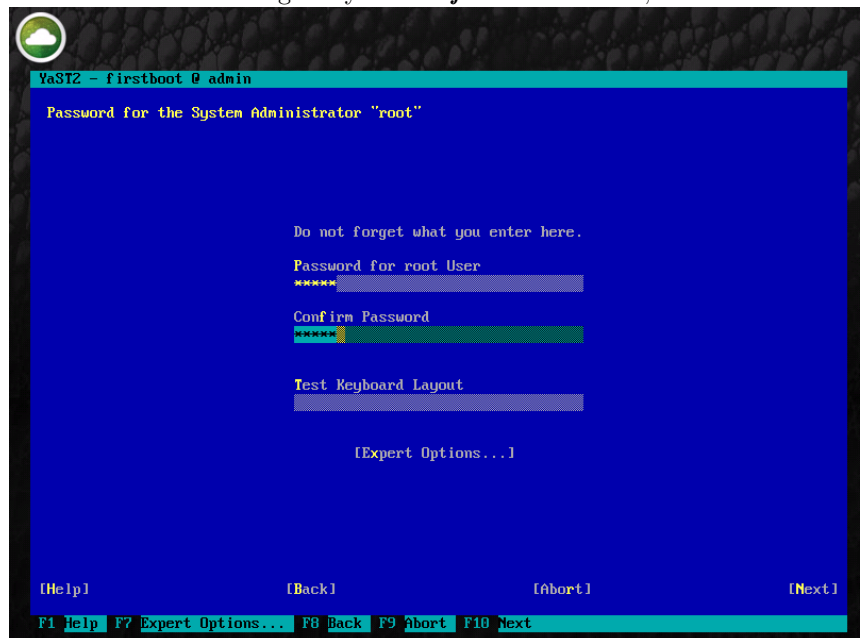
YaST2 - firstboot @ admin

Password for the System Administrator "root"

Do not forget what you enter here.

Password for root User
*****

Confirm Password
*****

Test Keyboard Layout

[Expert Options...]

[Help] [Back] [Abort] [Next]

F1 Help F7 Expert Options... F8 Back F9 Abort F10 Next